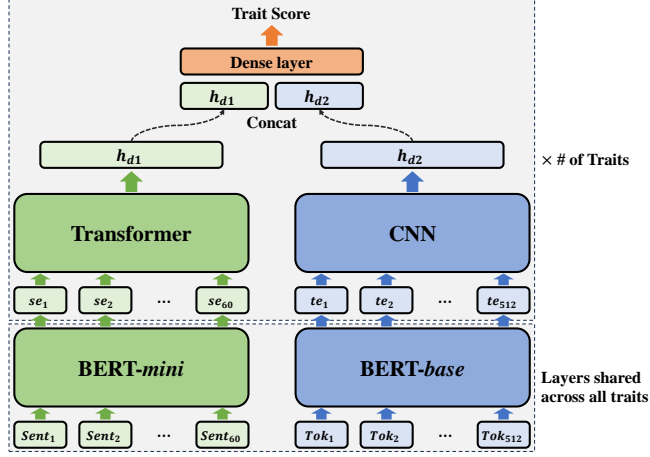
Trait Score

Dense layer

$h_{d1}$ $h_{d2}$

Concat

$h_{d1}$

$h_{d2}$

× # of Traits

Transformer

CNN

$se_1$ $se_2$ ... $se_{60}$

$te_1$ $te_2$ ... $te_{512}$

BERT-*mini*

BERT-*base*

Layers shared across all traits

$Sent_1$ $Sent_2$ ... $Sent_{60}$

$Tok_1$ $Tok_2$ ... $Tok_{512}$